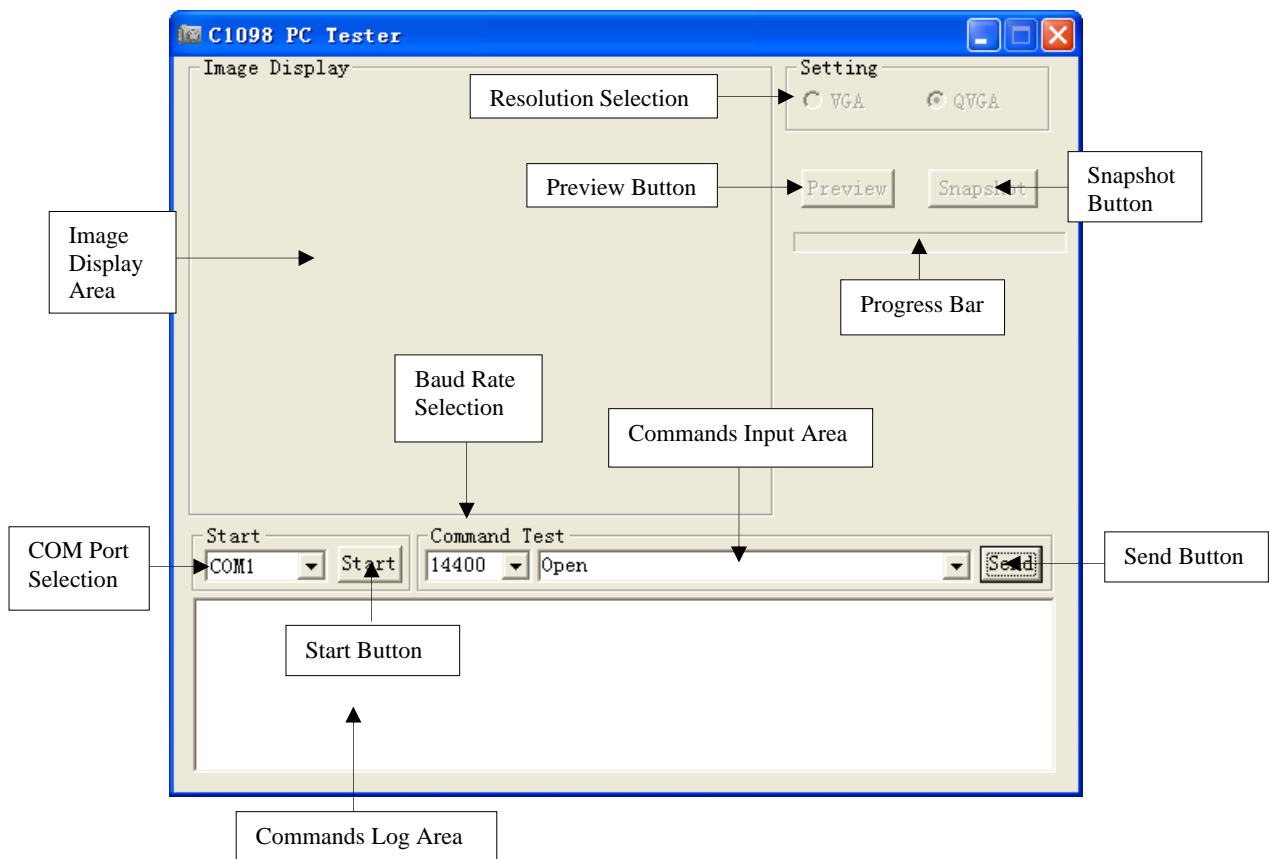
C1098 PC Tester

Image Display

Setting

Resolution Selection

VGA

QVGA

Preview Button

Preview

Snapshot

Snapshot Button

Image Display Area

Progress Bar

Baud Rate Selection

Commands Input Area

Start

Command Test

COM Port Selection

COM1

Start

14400

Open

Send

Send Button

Start Button

Commands Log Area